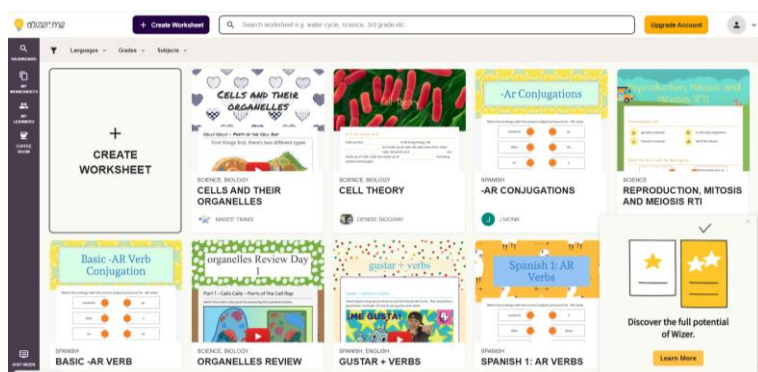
wizer.me

+ Create Worksheet

Search worksheet e.g. water cycle, science, 3rd grade etc.

Upgrade Account

DASHBOARD

MY WORKSHEETS

MY LEARNERS

COFFEE ROOM

VISIT WIZER

Languages Grades Subjects

+ CREATE WORKSHEET

CELLS AND THEIR ORGANELLES

First things first, there's two different types

SCIENCE, BIOLOGY
CELLS AND THEIR ORGANELLES
MARIEE TIMMS

SCIENCE, BIOLOGY
CELL THEORY
DENISE RIDGWAY

-Ar Conjugations

SPANISH
-AR CONJUGATIONS
J MONK

Reproduction, Mitosis and Meiosis RTI

SCIENCE
REPRODUCTION, MITOSIS AND MEIOSIS RTI

Basic -AR Verb Conjugation

SPANISH
BASIC -AR VERB

organelles Review Day 1

Part 1 – Cells Cells – Parts of the Cell Rap

SCIENCE, BIOLOGY
ORGANELLES REVIEW

gustar + verbs

¡ME GUSTA!

SPANISH, ENGLISH
GUSTAR + VERBS

Spanish 1: AR Verbs

SPANISH
SPANISH 1: AR VERBS

Discover the full potential of Wizer.

Learn More